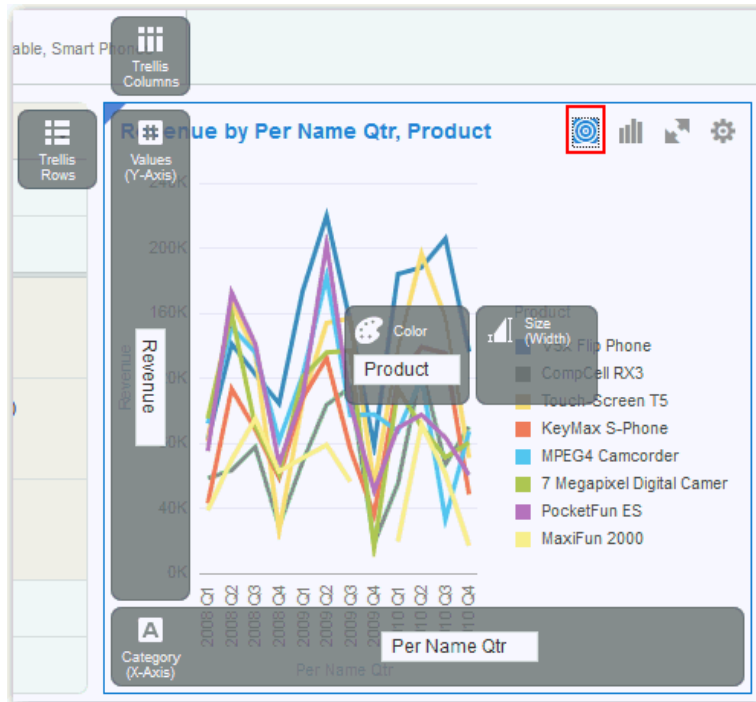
able, Smart Pho

Trellis Columns

Trellis Rows

Revenue by Per Name Qtr, Product

Values (Y-Axis)

Revenue

Revenue

240K
200K
160K
120K
80K
40K
0K

Color

Product

Size (Width)

Product

Vox Flip Phone
CompCell RX3
Touch-Screen T5
KeyMax S-Phone
MPEG4 Camcorder
7 Megapixel Digital Camer
PocketFun ES
MaxiFun 2000

2008 Q1
2008 Q2
2008 Q3
2008 Q4
2009 Q1
2009 Q2
2009 Q3
2009 Q4
2010 Q1
2010 Q2
2010 Q3
2010 Q4

Category (X-Axis)

Per Name Qtr

Per Name Qtr